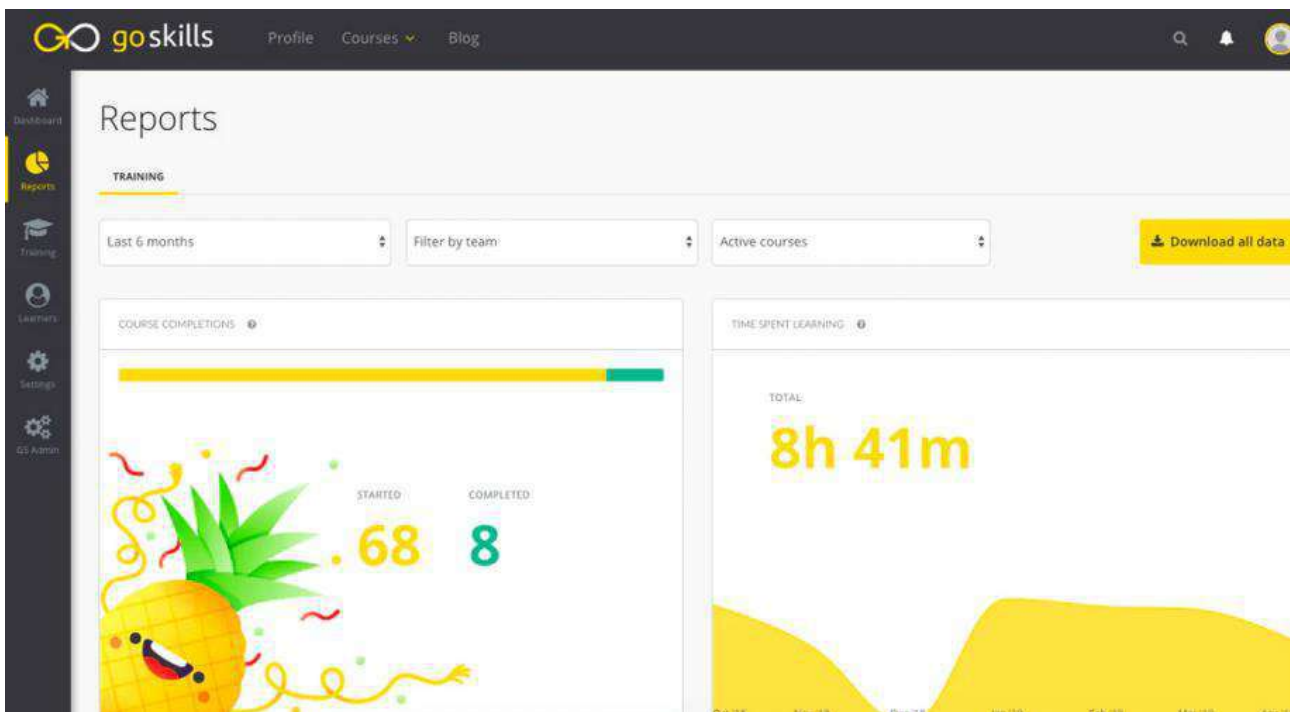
goskills Profile Courses Blog

Dashboard
Reports
Training
Learners
Settings
GS Admin

Reports

TRAINING

Last 6 months
Filter by team
Active courses
Download all data

COURSE COMPLETIONS

STARTED
68
COMPLETED
8

TIME SPENT LEARNING

TOTAL
8h 41m